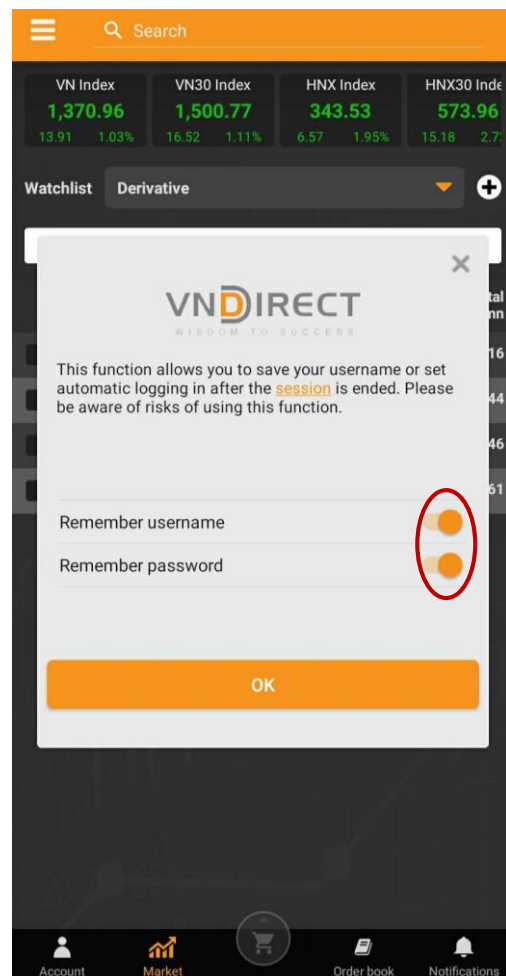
Search

VN Index
1,370.96
13.91 1.03%

VN30 Index
1,500.77
16.52 1.11%

HNX Index
343.53
6.57 1.95%

HNX30 Inde
573.96
15.18 2.7

Watchlist Derivative

tal
nn
16
44
46
61

VNDIRECT
WISDOM TO SUCCESS

This function allows you to save your username or set automatic logging in after the session is ended. Please be aware of risks of using this function.

Remember username

Remember password

OK

Account
Market
Order book
Notifications